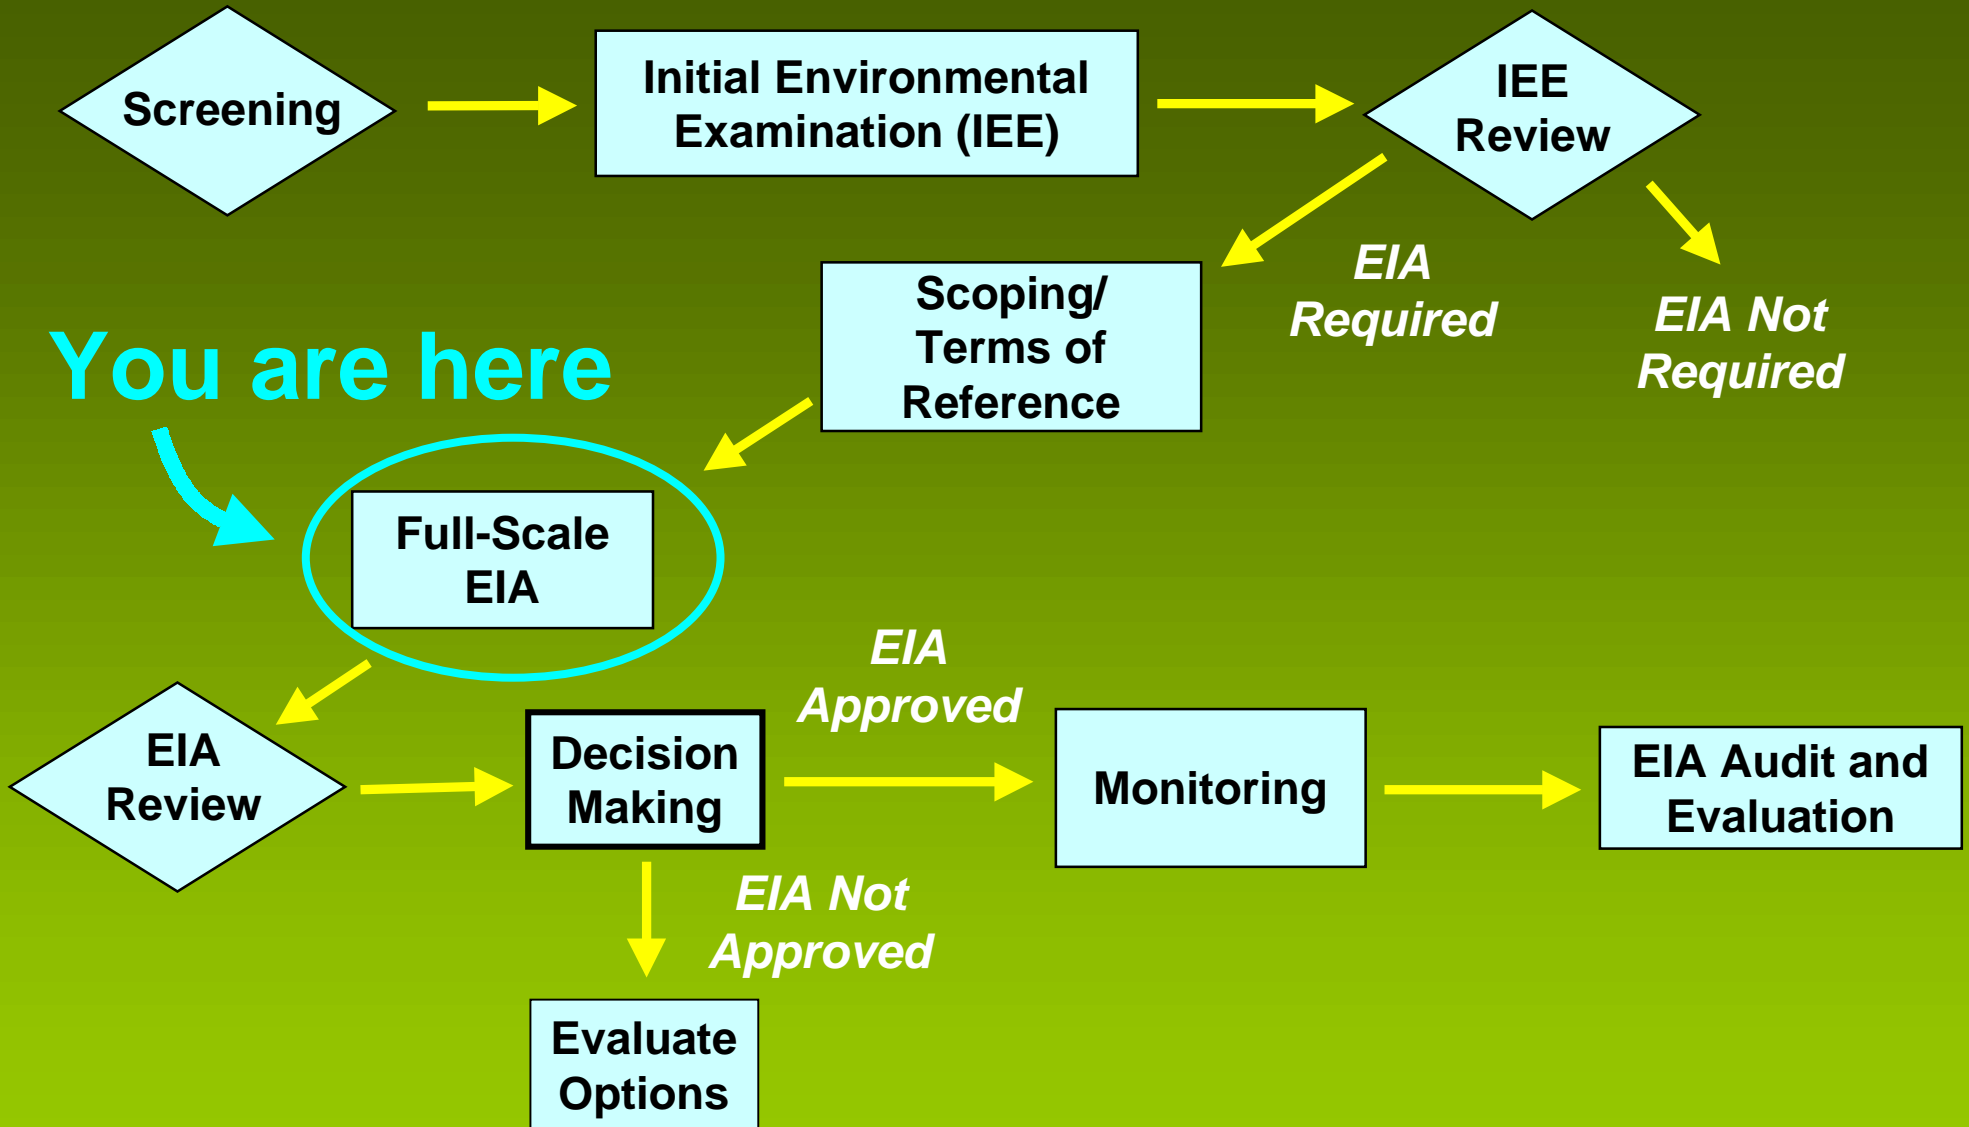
Screening

Initial Environmental Examination (IEE)

IEE Review

EIA Required

EIA Not Required

Scoping/ Terms of Reference

You are here

Full-Scale EIA

EIA Review

Decision Making

EIA Approved

Monitoring

EIA Audit and Evaluation

EIA Not Approved

Evaluate Options